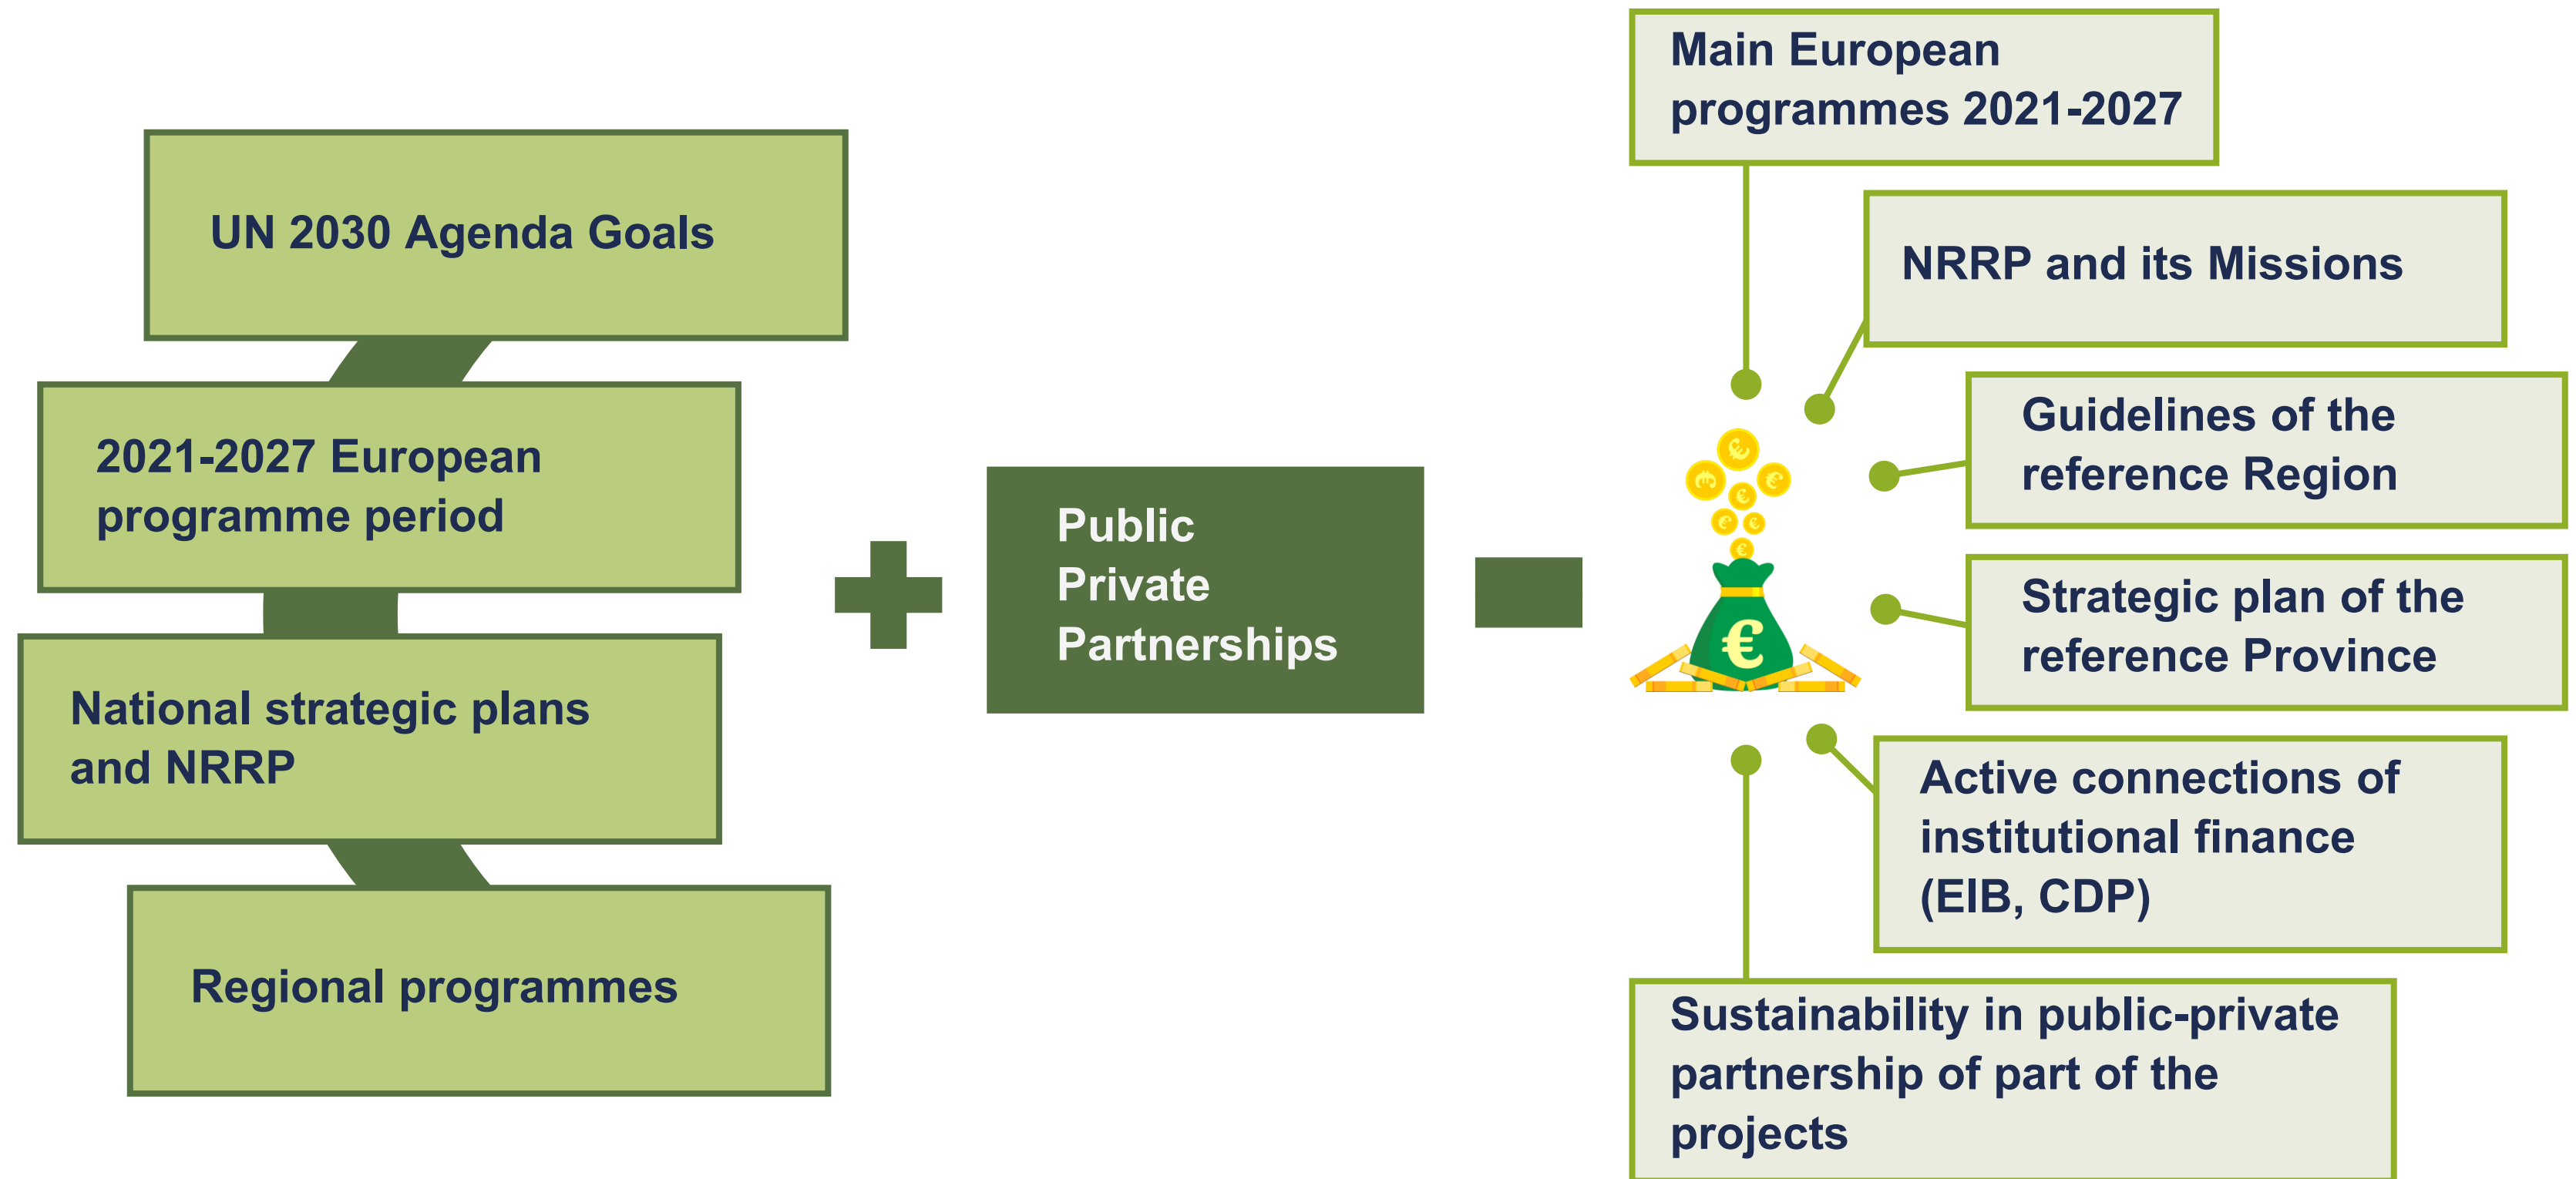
UN 2030 Agenda Goals

2021-2027 European programme period

National strategic plans and NRRP

Regional programmes

Public Private Partnerships

Main European programmes 2021-2027

NRRP and its Missions

Guidelines of the reference Region

Strategic plan of the reference Province

Active connections of institutional finance (EIB, CDP)

Sustainability in public-private partnership of part of the projects